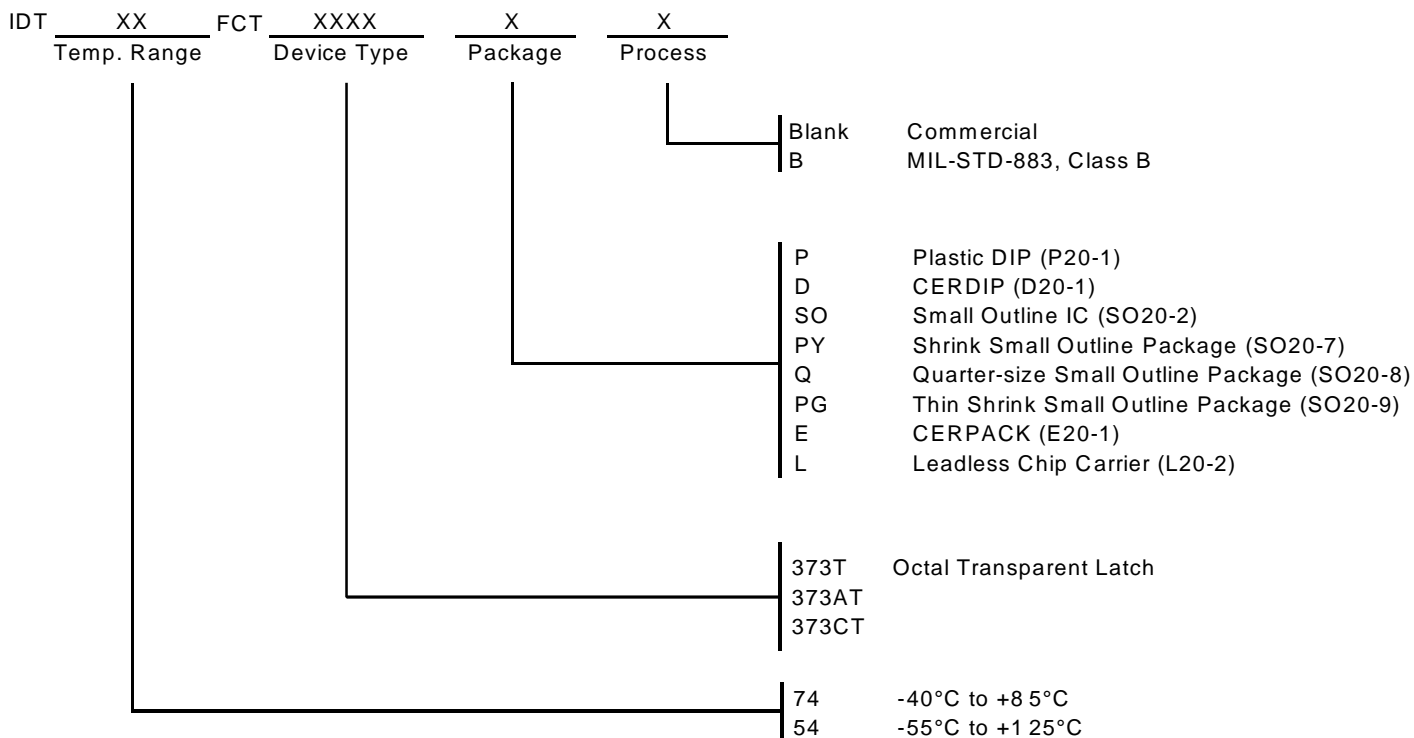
IDT XX FCT XXXX X X
Temp. Range Device Type Package Process

Blank Commercial
B MIL-STD-883, Class B

P Plastic DIP (P20-1)
D CERDIP (D20-1)
SO Small Outline IC (SO20-2)
PY Shrink Small Outline Package (SO20-7)
Q Quarter-size Small Outline Package (SO20-8)
PG Thin Shrink Small Outline Package (SO20-9)
E CERPACK (E20-1)
L Leadless Chip Carrier (L20-2)

373T Octal Transparent Latch
373AT
373CT

74 -40°C to +85°C
54 -55°C to +125°C